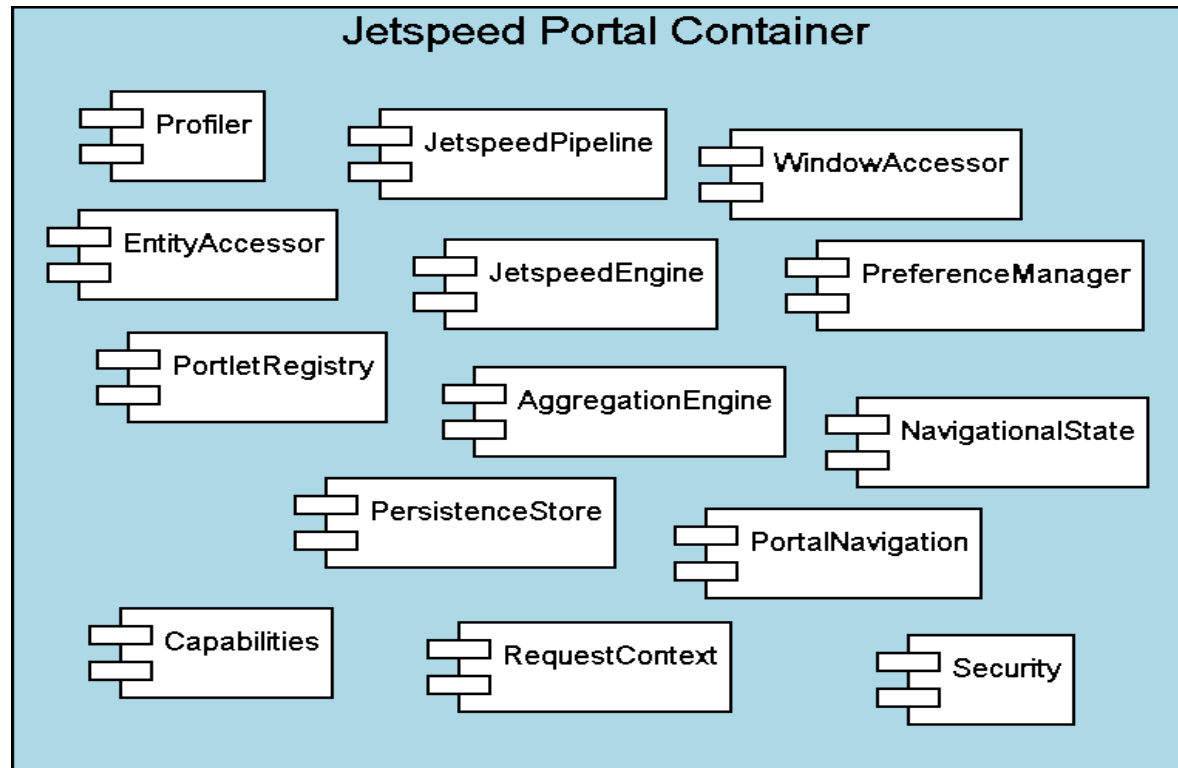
Jetspeed Portal Container

Profiler

JetspeedPipeline

WindowAccessor

EntityAccessor

JetspeedEngine

PreferenceManager

PortletRegistry

AggregationEngine

NavigationalState

PersistenceStore

PortalNavigation

Capabilities

RequestContext

Security